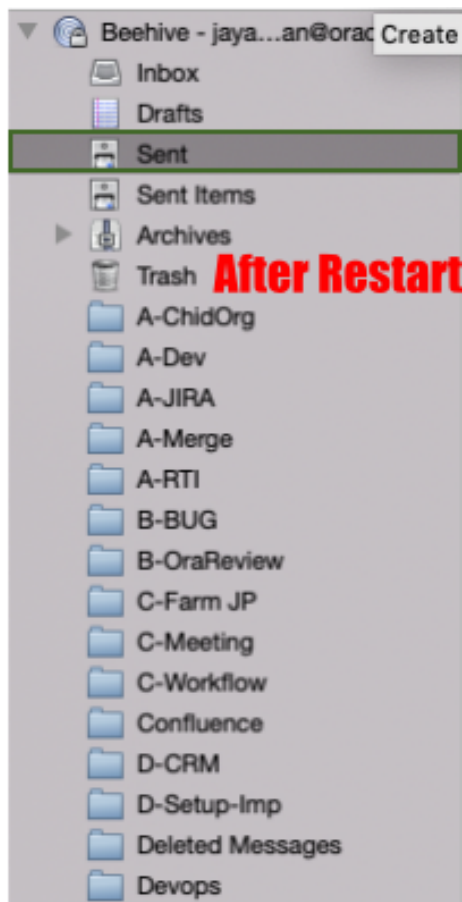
Beehive - jaya…an@orac Create

Inbox

Drafts

Sent

Sent Items

Archives

Trash

After Restart

A-ChidOrg

A-Dev

A-JIRA

A-Merge

A-RTI

B-BUG

B-OraReview

C-Farm JP

C-Meeting

C-Workflow

Confluence

D-CRM

D-Setup-Imp

Deleted Messages

Devops